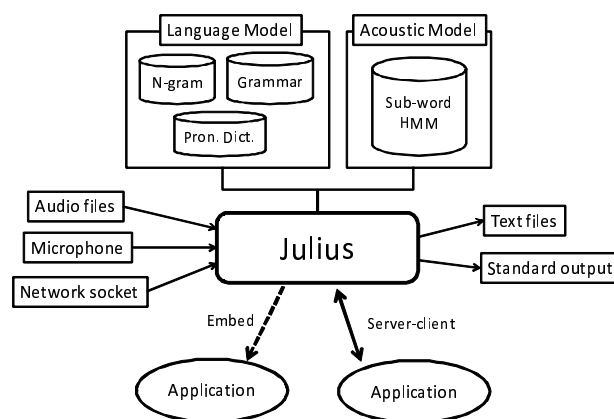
Language Model

N-gram

Grammar

Pron. Dict.

Acoustic Model

Sub-word HMM

Audio files

Microphone

Network socket

Julius

Text files

Standard output

Embed

Server-client

Application

Application